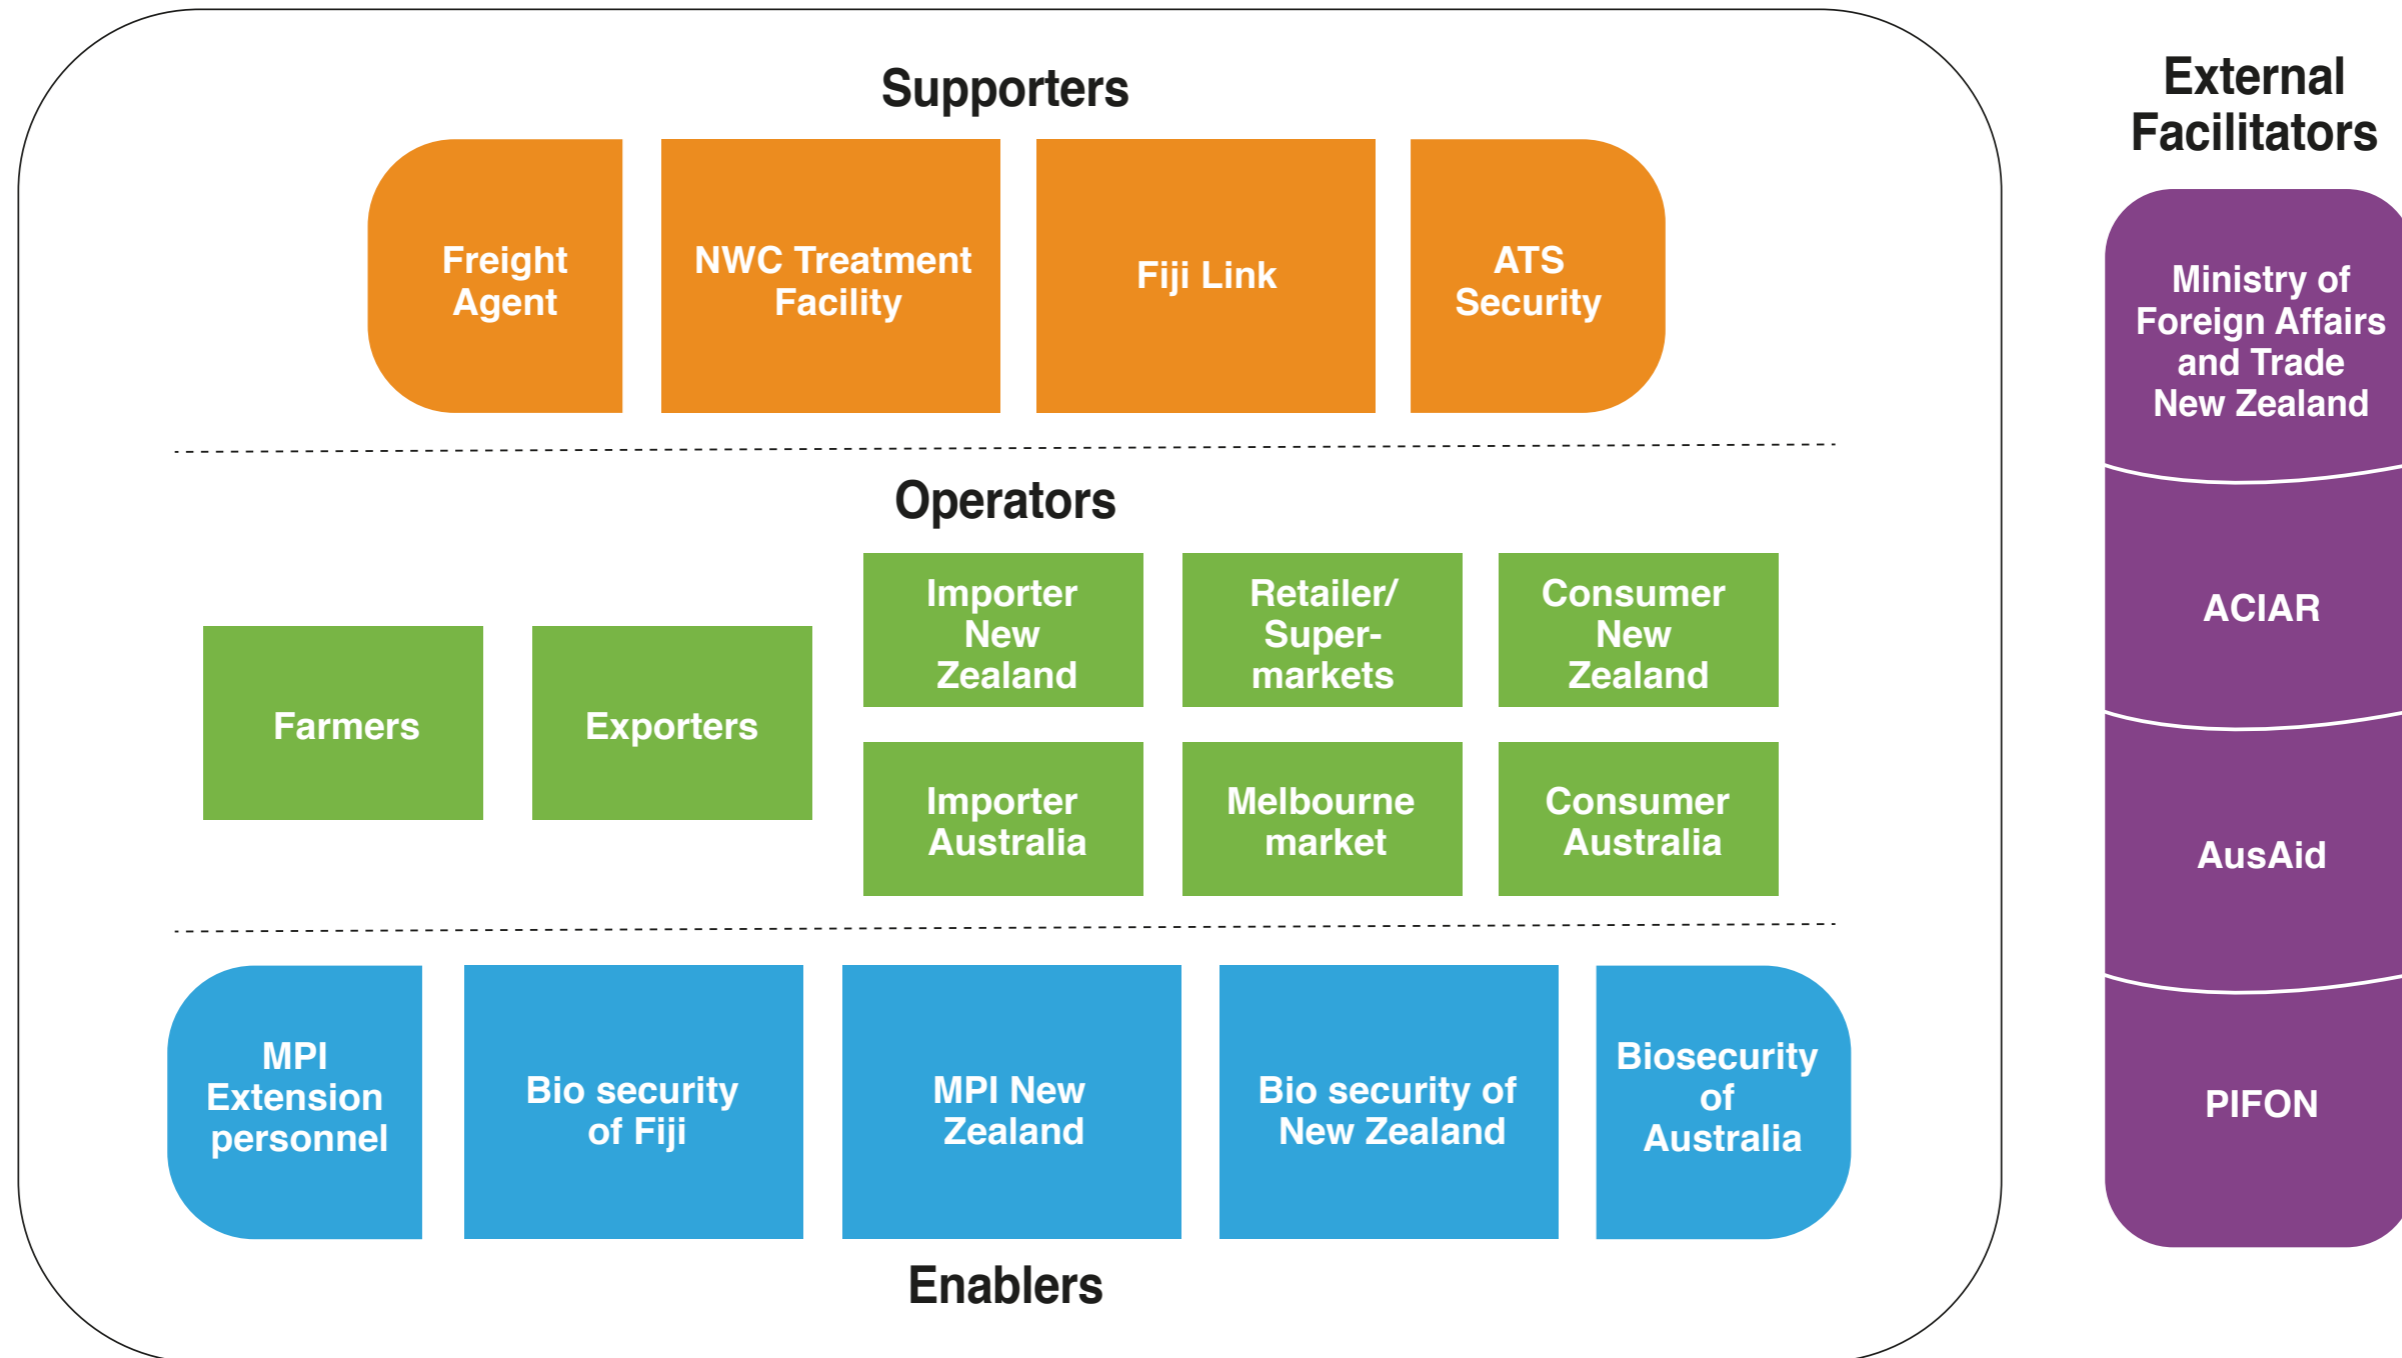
Supporters

Freight Agent

NWC Treatment Facility

Fiji Link

ATS Security

Operators

Farmers

Exporters

Importer New Zealand

Retailer/ Super-markets

Consumer New Zealand

Importer Australia

Melbourne market

Consumer Australia

MPI Extension personnel

Bio security of Fiji

MPI New Zealand

Bio security of New Zealand

Biosecurity of Australia

Enablers

External Facilitators

Ministry of Foreign Affairs and Trade New Zealand

ACIAR

AusAid

PIFON